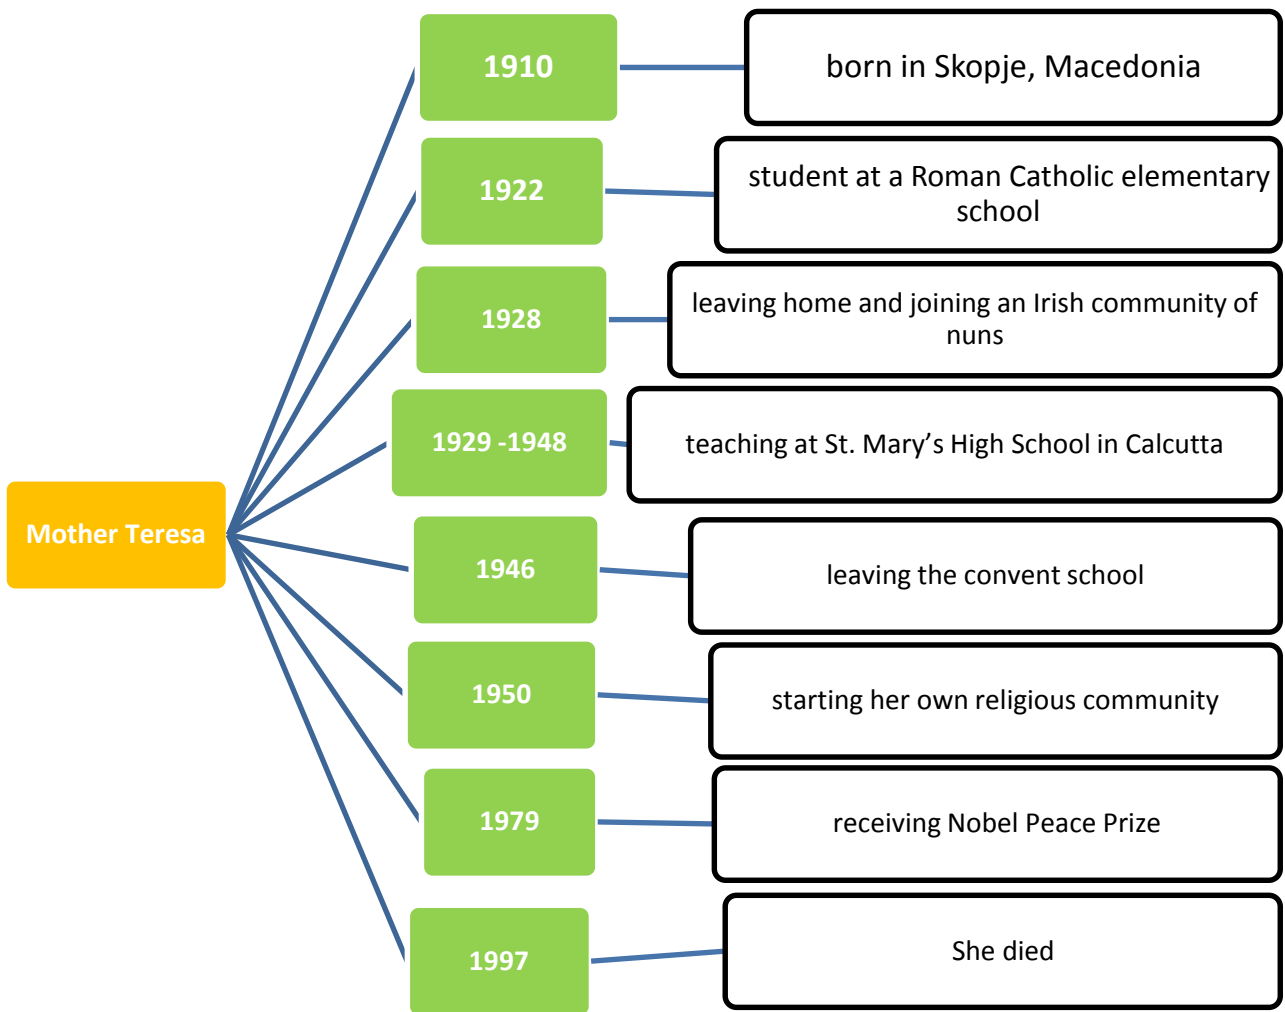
Mother Teresa

1910

born in Skopje, Macedonia

1922

student at a Roman Catholic elementary school

1928

leaving home and joining an Irish community of nuns

1929 -1948

teaching at St. Mary's High School in Calcutta

1946

leaving the convent school

1950

starting her own religious community

1979

receiving Nobel Peace Prize

1997

She died